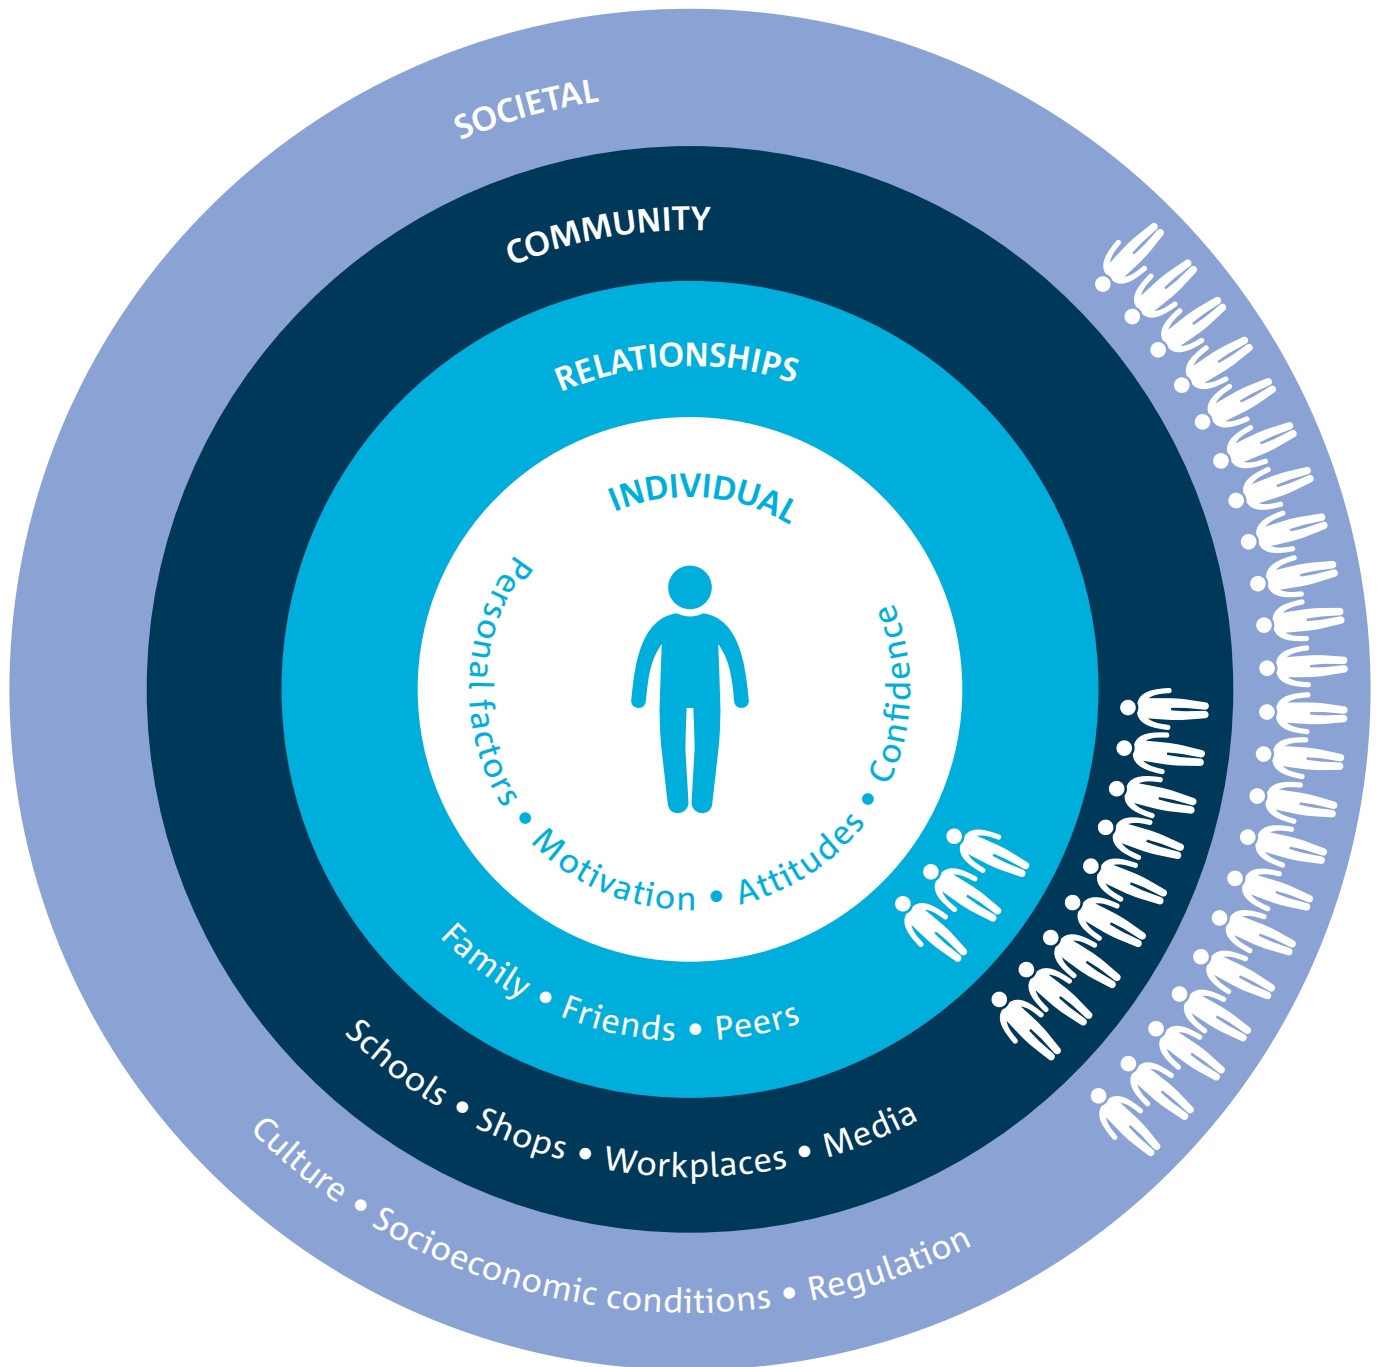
SOCIETAL

COMMUNITY

RELATIONSHIPS

INDIVIDUAL

Personal factors • Motivation • Attitudes • Confidence

Family • Friends • Peers

Schools • Shops • Workplaces • Media

Culture • Socioeconomic conditions • Regulation